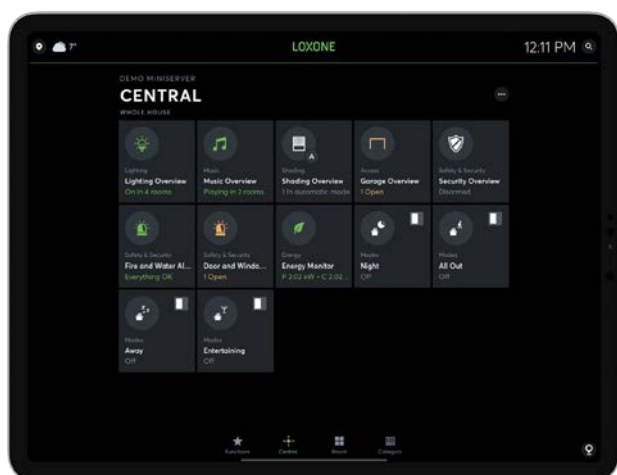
7°

LOXONE

12:11 PM

DEMO MINISERVER
CENTRAL
WHOLE HOUSE

Lighting
Lighting Overview
On in 4 rooms

Music
Music Overview
Playing in 2 rooms

Shading
Shading Overview
1 In automatic mode

Access
Garage Overview
1 Open

Safety & Security
Security Overview
Disarmed

Safety & Security
Fire and Water Al...
Everything OK

Safety & Security
Door and Windo...
1 Open

Energy
Energy Monitor
P 3.02 kW • C 2.02...

Modes
Night
Off

Modes
All Out
Off

Modes
Away
Off

Modes
Entertaining
Off

Functions
Central
Room
Category